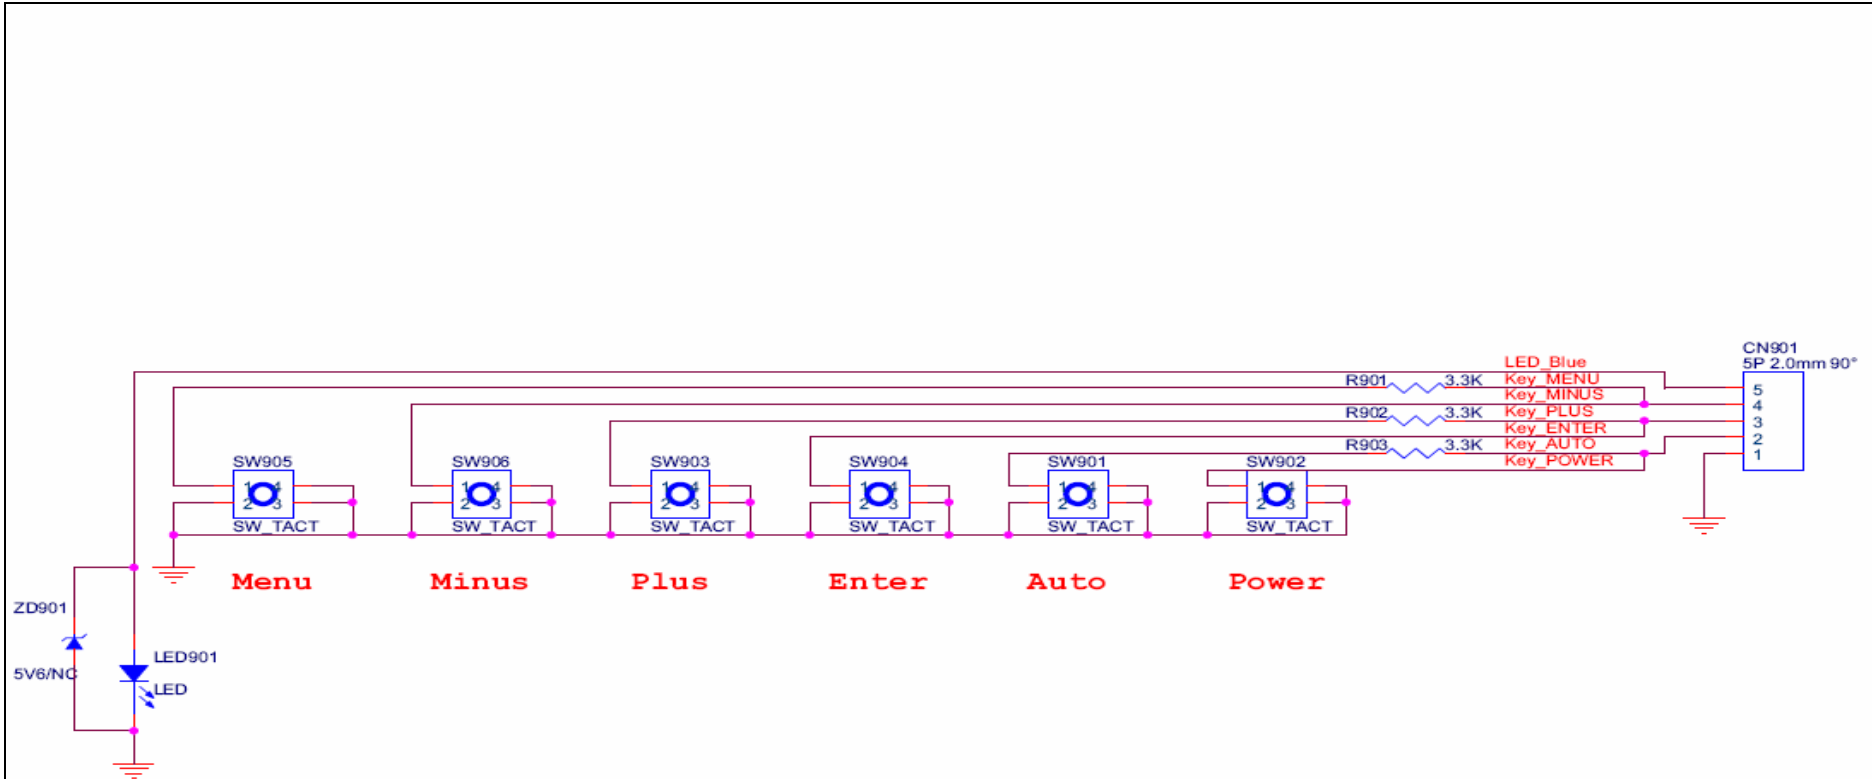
CN901
5P 2.0mm 90°

LED_Blue
R901 3.3K Key_MENU
Key_MINUS
R902 3.3K Key_PLUS
Key_ENTER
R903 3.3K Key_AUTO
Key_POWER

5
4
3
2
1

SW905
1 4
2 3
SW_TACT

SW906
1 4
2 3
SW_TACT

SW903
1 4
2 3
SW_TACT

SW904
1 4
2 3
SW_TACT

SW901
1 4
2 3
SW_TACT

SW902
1 4
2 3
SW_TACT

Menu Minus Plus Enter Auto Power

ZD901
5V6/NC
LED901
LED